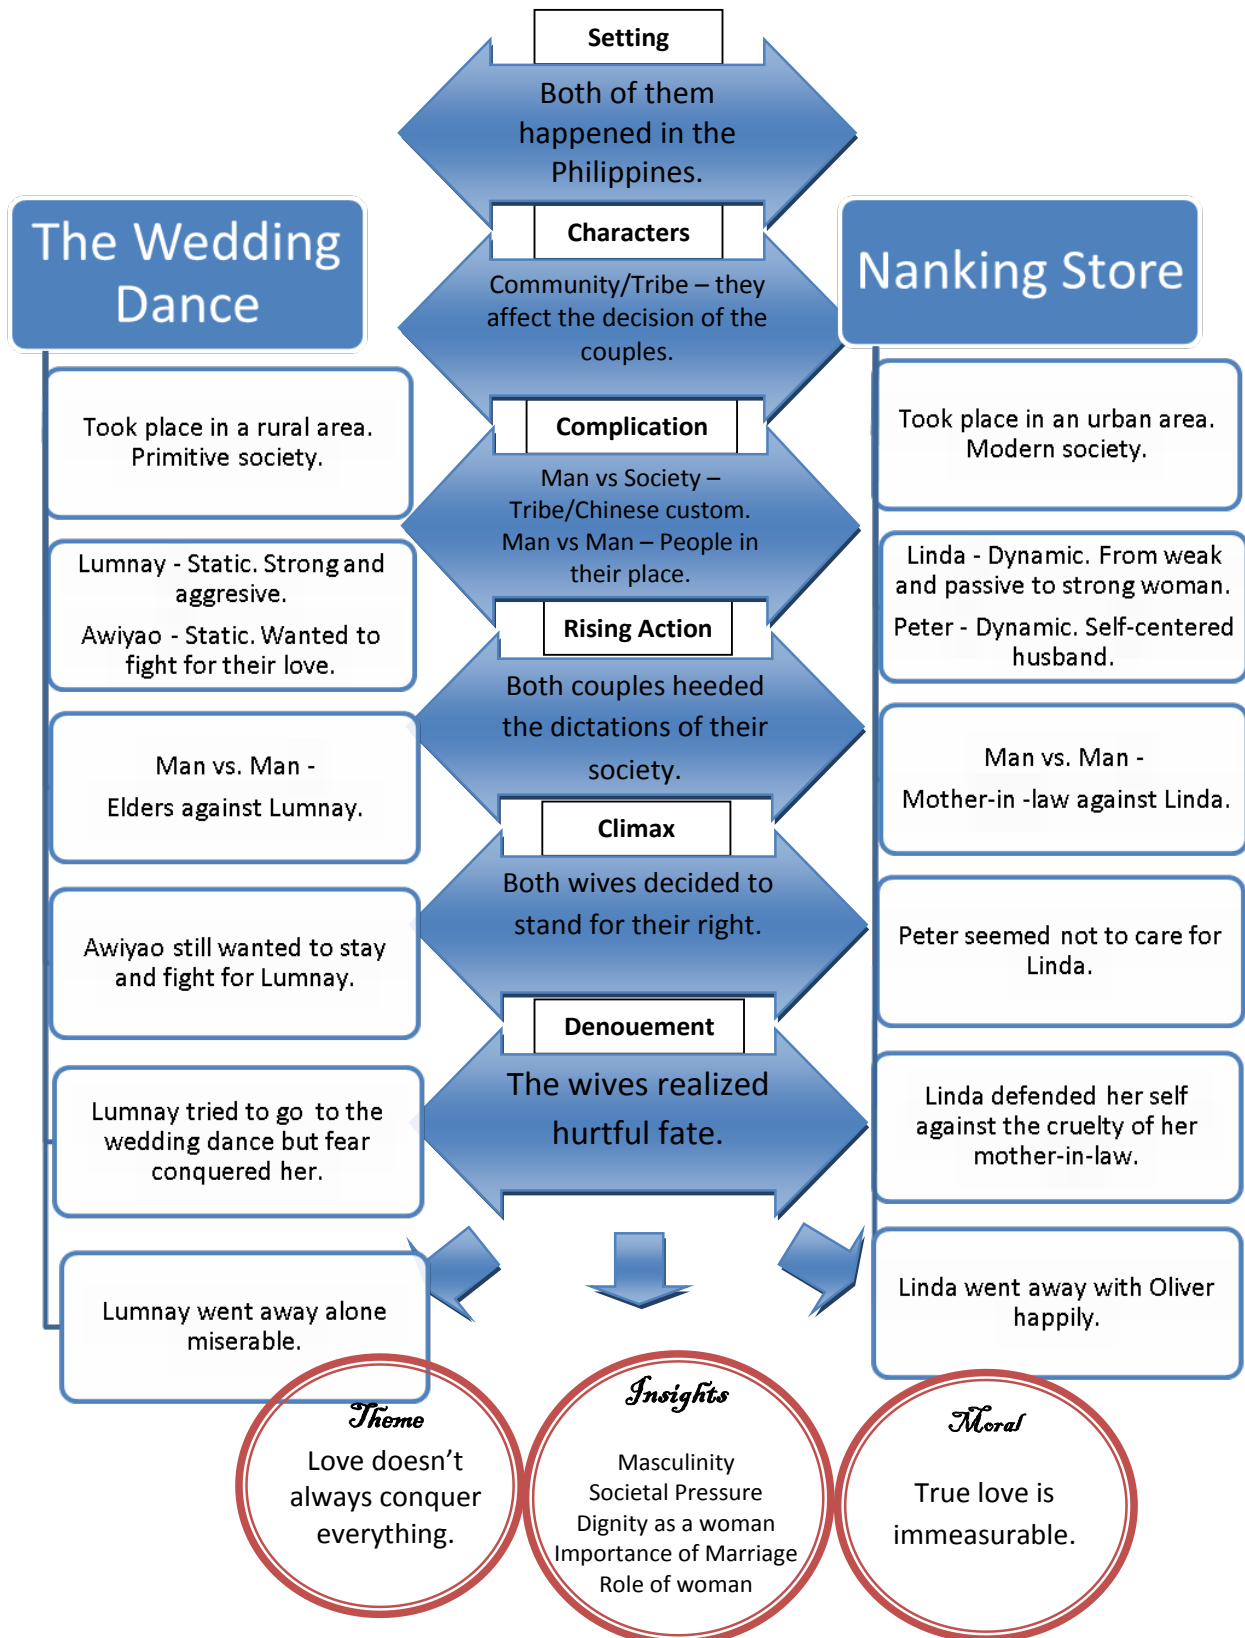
Setting

Both of them happened in the Philippines.

The Wedding Dance

Nanking Store

Characters

Community/Tribe – they affect the decision of the couples.

Took place in a rural area. Primitive society.

Took place in an urban area. Modern society.

Complication

Man vs Society – Tribe/Chinese custom. Man vs Man – People in their place.

Lumnay - Static. Strong and aggresive.

Awiyao - Static. Wanted to fight for their love.

Linda - Dynamic. From weak and passive to strong woman.

Peter - Dynamic. Self-centered husband.

Rising Action

Both couples heeded the dictations of their society.

Man vs. Man -

Elders against Lumnay.

Man vs. Man -

Mother-in -law against Linda.

Climax

Both wives decided to stand for their right.

Awiyao still wanted to stay and fight for Lumnay.

Peter seemed not to care for Linda.

Denouement

The wives realized hurtful fate.

Lumnay tried to go to the wedding dance but fear conquered her.

Linda defended her self against the cruelty of her mother-in-law.

Lumnay went away alone miserable.

Linda went away with Oliver happily.

Theme

Love doesn't always conquer everything.

Insights

Masculinity
Societal Pressure
Dignity as a woman
Importance of Marriage
Role of woman

Moral

True love is immeasurable.